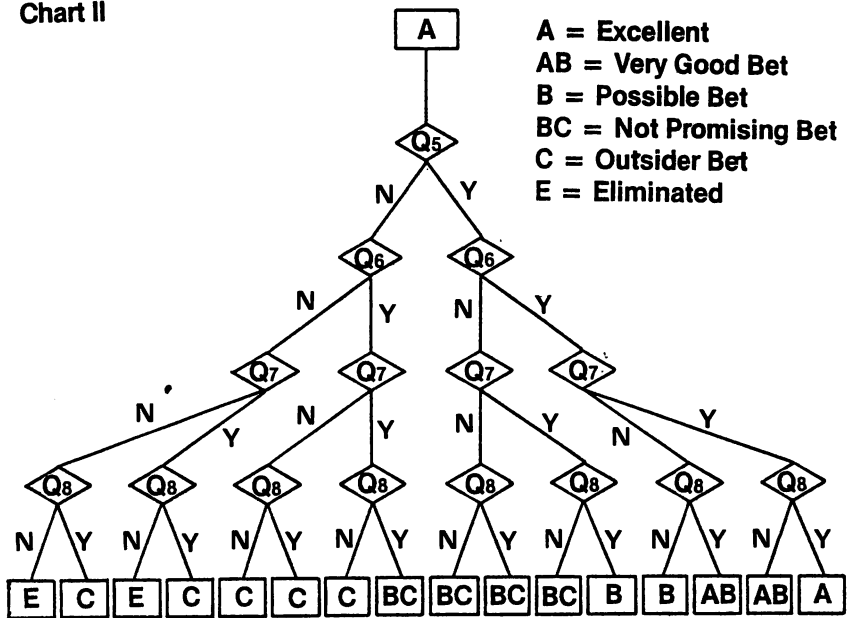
Chart II

A

A = Excellent
AB = Very Good Bet
B = Possible Bet
BC = Not Promising Bet
C = Outsider Bet
E = Eliminated

$Q_5$

N Y

$Q_6$ $Q_6$

N Y N Y

$Q_7$ $Q_7$ $Q_7$ $Q_7$

N Y N Y N Y N Y

$Q_8$ $Q_8$ $Q_8$ $Q_8$ $Q_8$ $Q_8$ $Q_8$ $Q_8$

N Y N Y N Y N Y N Y N Y N Y N Y

E C E C C C C BC BC BC BC B B AB AB A